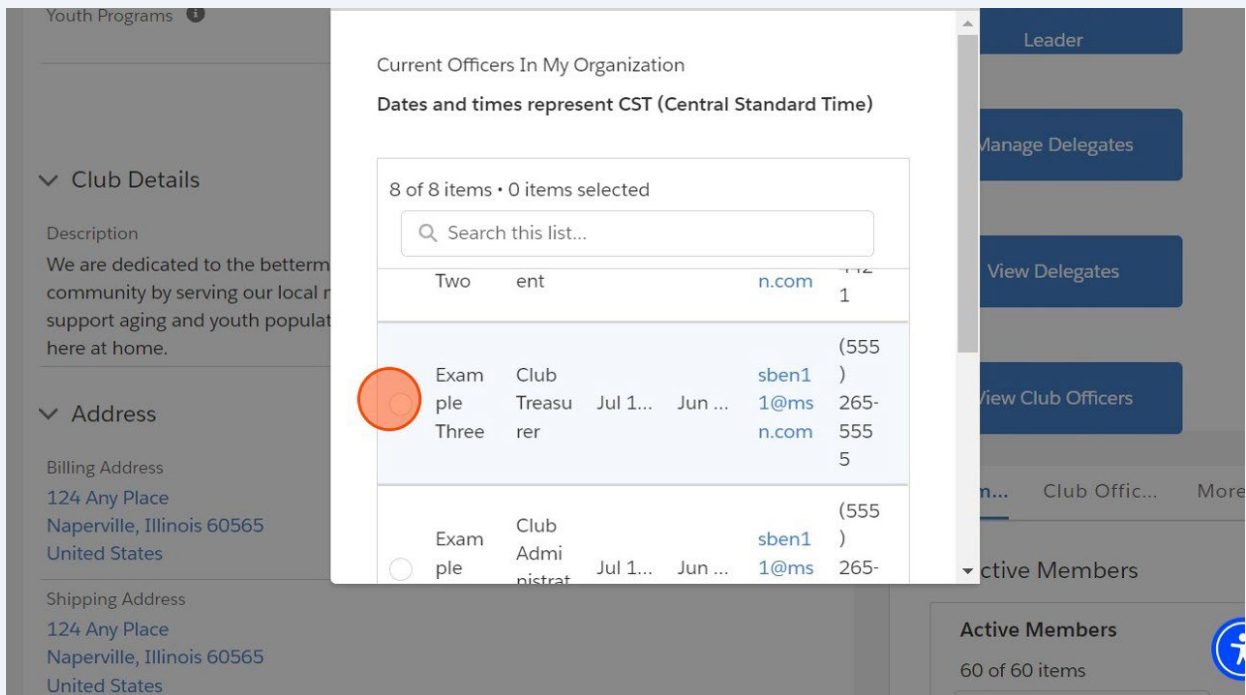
Youth Programs

Club Details

Description
We are dedicated to the betterm community by serving our local r support aging and youth populat here at home.

Address

Billing Address
124 Any Place
Naperville, Illinois 60565
United States

Shipping Address
124 Any Place
Naperville, Illinois 60565
United States

Current Officers In My Organization

Dates and times represent CST (Central Standard Time)

8 of 8 items • 0 items selected

Search this list...

| | | | | | |
|---|---|---|---|---|---|
| Two | ent | | | n.com | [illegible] 1 |
| Example Three | Club Treasurer | Jul 1... | Jun ... | sben11@msn.com | (555) 265-5555 |
| Example | Club Administrat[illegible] | Jul 1... | Jun ... | sben11@ms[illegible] | (555) 265- |

Leader

Manage Delegates

View Delegates

View Club Officers

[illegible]n... Club Offic... More

Active Members

Active Members
60 of 60 items